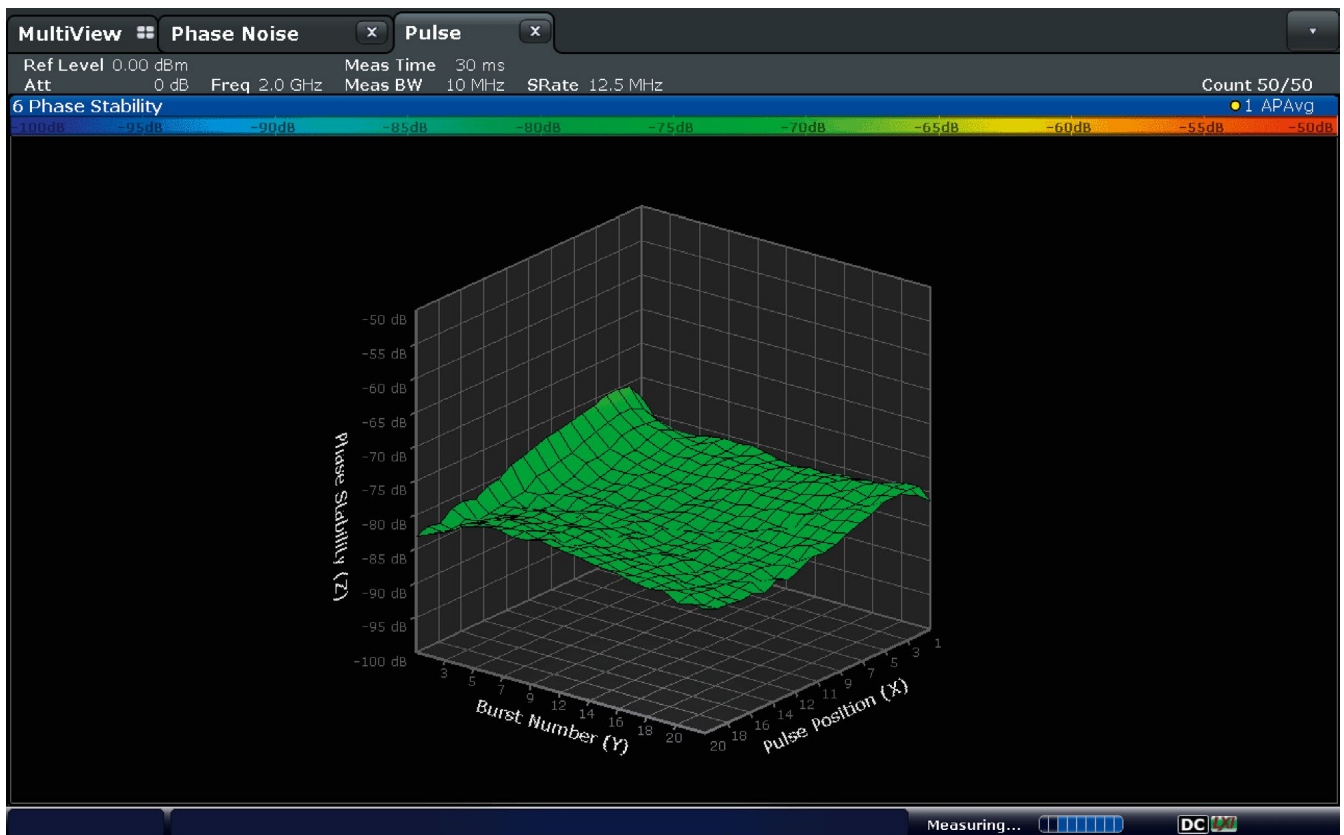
MultiView Phase Noise × Pulse ×

Ref Level 0.00 dBm
Att 0 dB Freq 2.0 GHz
Meas Time 30 ms
Meas BW 10 MHz SRate 12.5 MHz
Count 50/50

6 Phase Stability
1 APAvg

-100dB -95dB -90dB -85dB -80dB -75dB -70dB -65dB -60dB -55dB -50dB

-50 dB
-55 dB
-60 dB
-65 dB
-70 dB
-75 dB
-80 dB
-85 dB
-90 dB
-95 dB
-100 dB

Phase Stability (Z)

3 5 7 9 12 14 16 18 20
Burst Number (Y)

20 18 16 14 12 11 9 7 5 3 1
Pulse Position (X)

Measuring...
DC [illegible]